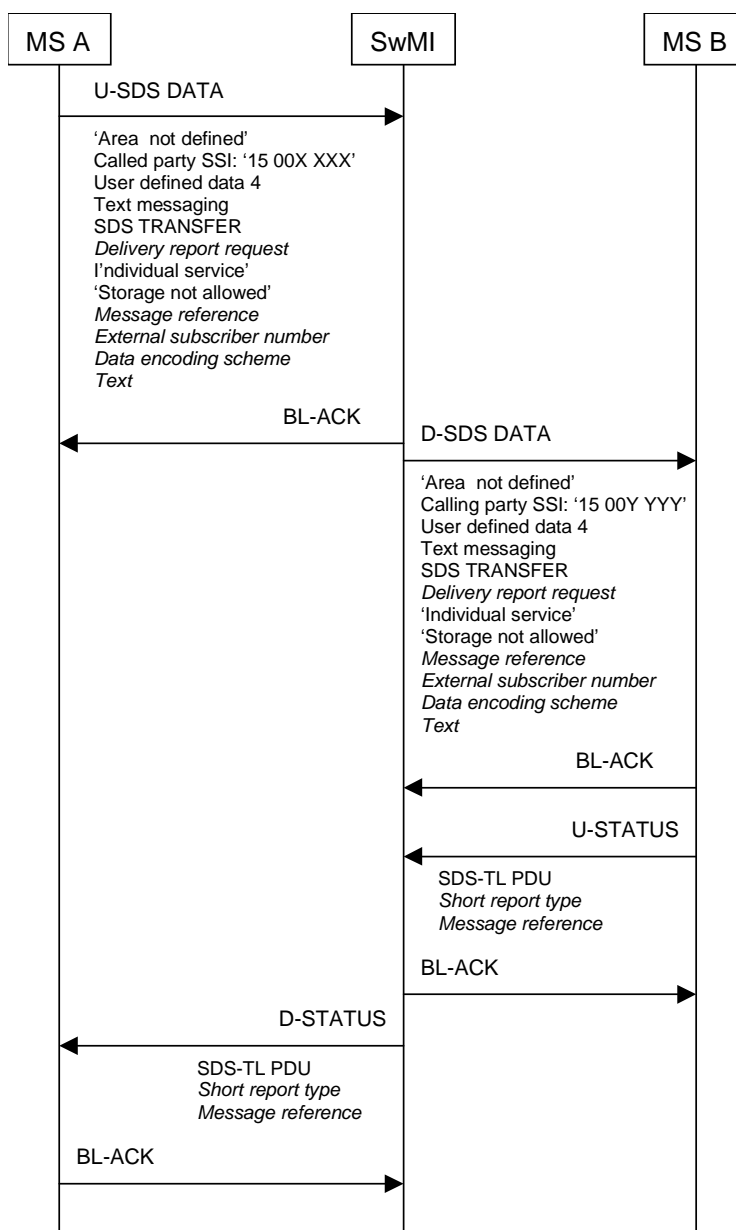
MS A

SwMI

MS B

U-SDS DATA

'Area not defined'
Called party SSI: '15 00X XXX'
User defined data 4
Text messaging
SDS TRANSFER
*Delivery report request*
I'ndividual service'
'Storage not allowed'
*Message reference*
*External subscriber number*
*Data encoding scheme*
*Text*

BL-ACK

D-SDS DATA

'Area not defined'
Calling party SSI: '15 00Y YYY'
User defined data 4
Text messaging
SDS TRANSFER
*Delivery report request*
'Individual service'
'Storage not allowed'
*Message reference*
*External subscriber number*
*Data encoding scheme*
*Text*

BL-ACK

U-STATUS

SDS-TL PDU
*Short report type*
*Message reference*

BL-ACK

D-STATUS

SDS-TL PDU
*Short report type*
*Message reference*

BL-ACK